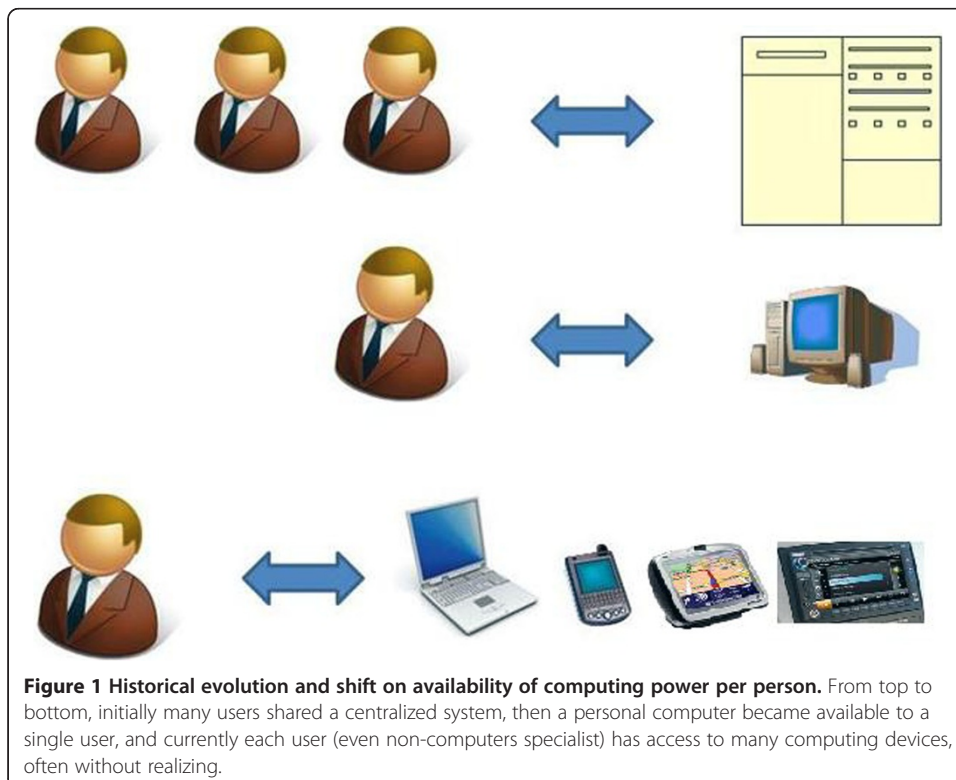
**Figure 1 Historical evolution and shift on availability of computing power per person.** From top to bottom, initially many users shared a centralized system, then a personal computer became available to a single user, and currently each user (even non-computers specialist) has access to many computing devices, often without realizing.